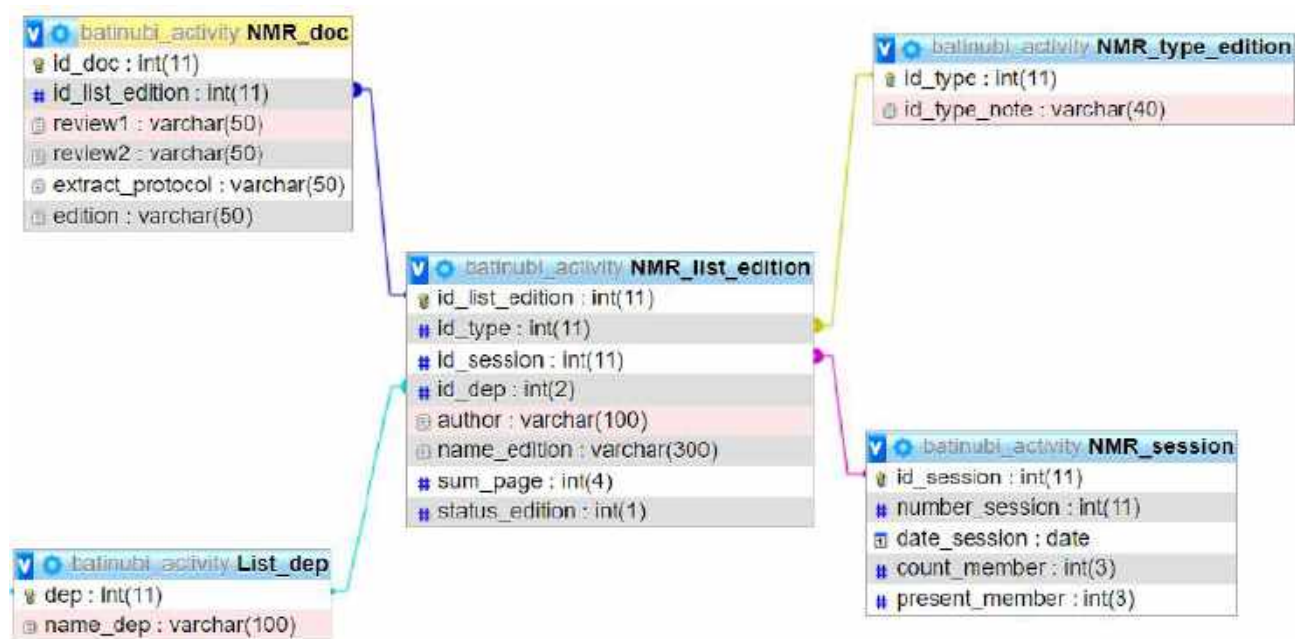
batinubi_activity NMR_doc
id_doc : int(11)
id_list_edition : int(11)
review1 : varchar(50)
review2 : varchar(50)
extract_protocol : varchar(50)
edition : varchar(50)

batinubi_activity NMR_type_edition
id_type : int(11)
id_type_note : varchar(40)

batinubi_activity NMR_list_edition
id_list_edition : int(11)
id_type : int(11)
id_session : int(11)
id_dep : int(2)
author : varchar(100)
name_edition : varchar(300)
sum_page : int(4)
status_edition : int(1)

batinubi_activity NMR_session
id_session : int(11)
number_session : int(11)
date_session : date
count_member : int(3)
present_member : int(3)

batinubi_activity List_dep
dep : int(11)
name_dep : varchar(100)